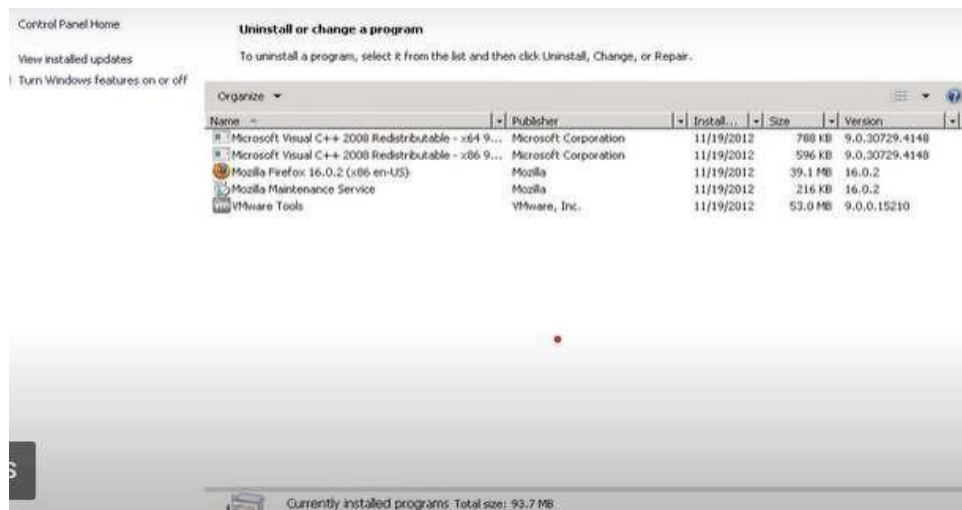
Control Panel Home

View installed updates

Turn Windows features on or off

Uninstall or change a program

To uninstall a program, select it from the list and then click Uninstall, Change, or Repair.

Organize ▾

| Name | Publisher | Install... | Size | Version |
|---|---|---|---|---|
| Microsoft Visual C++ 2008 Redistributable - x64 9... | Microsoft Corporation | 11/19/2012 | 788 KB | 9.0.30729.4148 |
| Microsoft Visual C++ 2008 Redistributable - x86 9... | Microsoft Corporation | 11/19/2012 | 596 KB | 9.0.30729.4148 |
| Mozilla Firefox 16.0.2 (x86 en-US) | Mozilla | 11/19/2012 | 39.1 MB | 16.0.2 |
| Mozilla Maintenance Service | Mozilla | 11/19/2012 | 216 KB | 16.0.2 |
| VMware Tools | VMware, Inc. | 11/19/2012 | 53.0 MB | 9.0.0.15210 |

S

Currently installed programs Total size: 93.7 MB